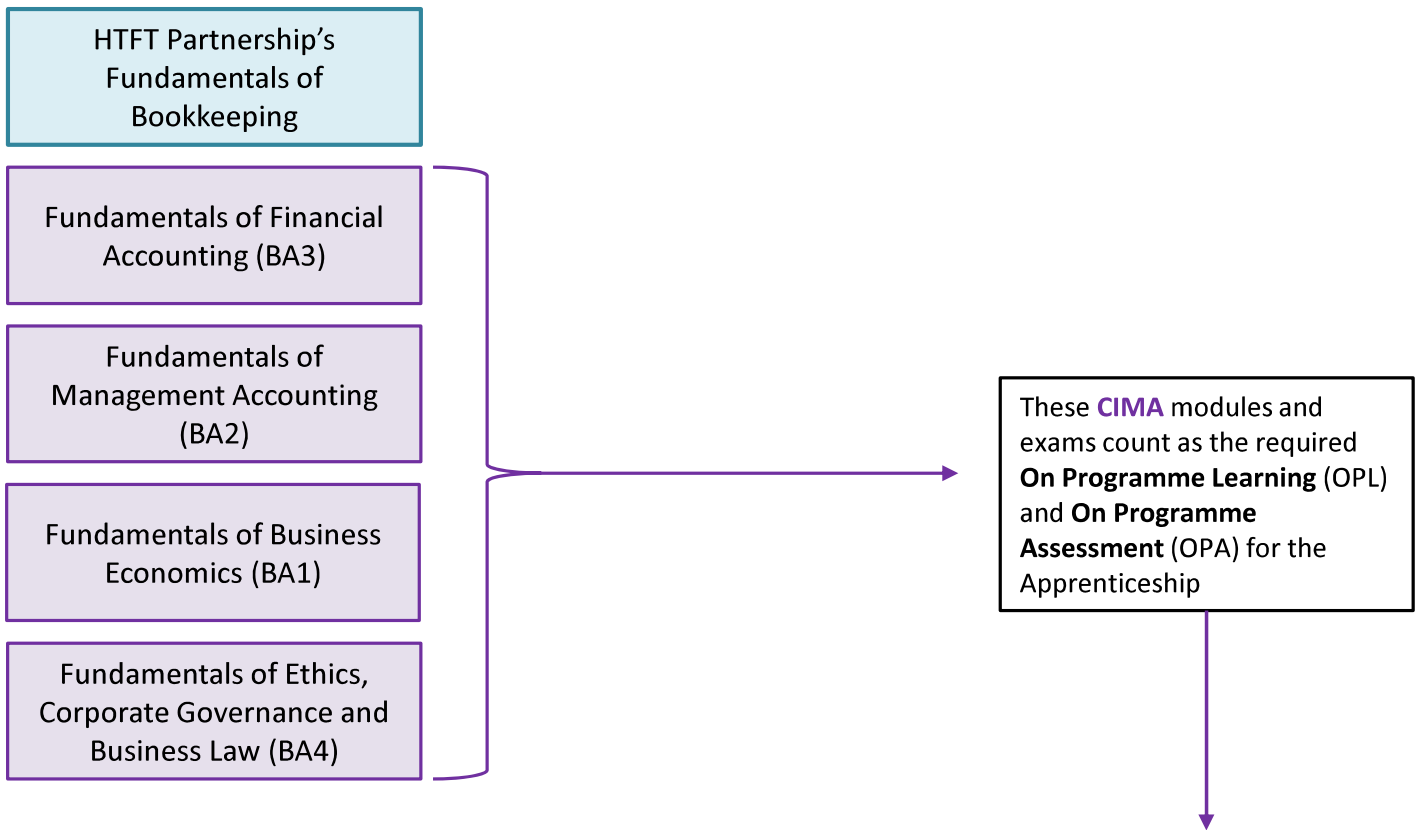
HTFT Partnership’s Fundamentals of Bookkeeping

Fundamentals of Financial Accounting (BA3)

Fundamentals of Management Accounting (BA2)

Fundamentals of Business Economics (BA1)

Fundamentals of Ethics, Corporate Governance and Business Law (BA4)

These CIMA modules and exams count as the required On Programme Learning (OPL) and On Programme Assessment (OPA) for the Apprenticeship